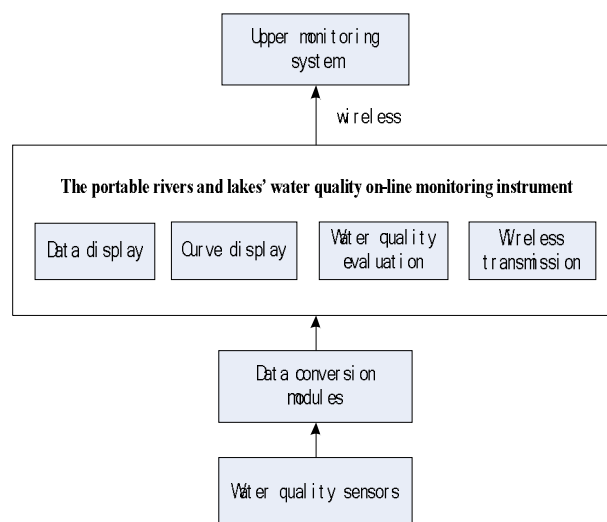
Upper monitoring system

wireless

The portable rivers and lakes' water quality on-line monitoring instrument

Data display

Curve display

Water quality evaluation

Wireless transmission

Data conversion modules

Water quality sensors